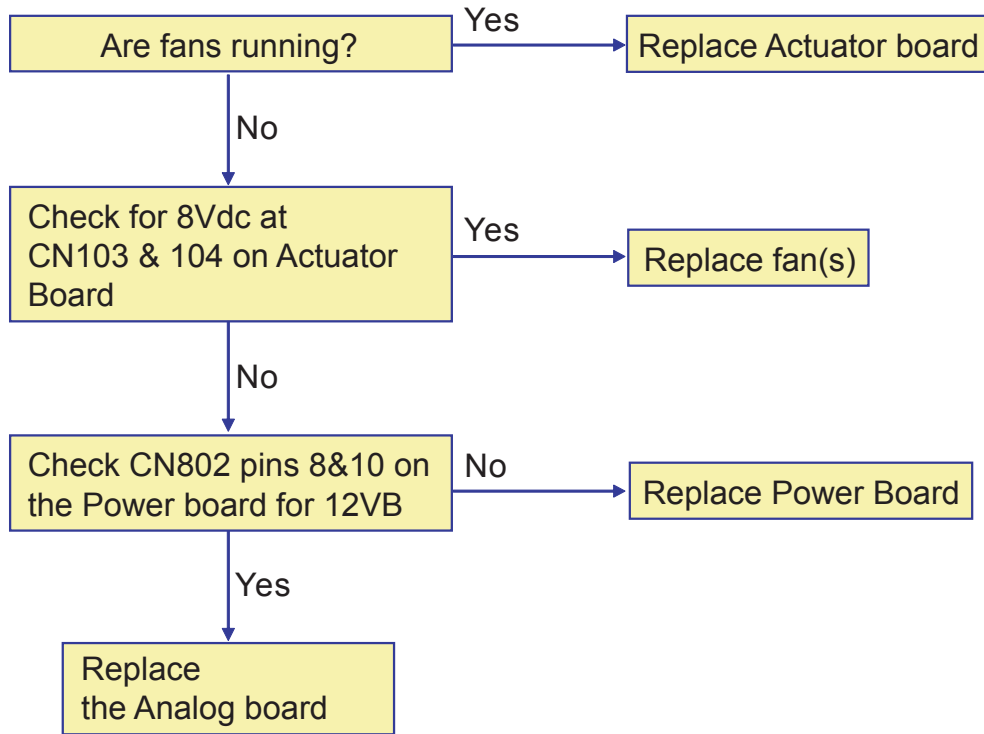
Are fans running?

Yes

Replace Actuator board

No

Check for 8Vdc at CN103 & 104 on Actuator Board

Yes

Replace fan(s)

No

Check CN802 pins 8&10 on the Power board for 12VB

No

Replace Power Board

Yes

Replace the Analog board